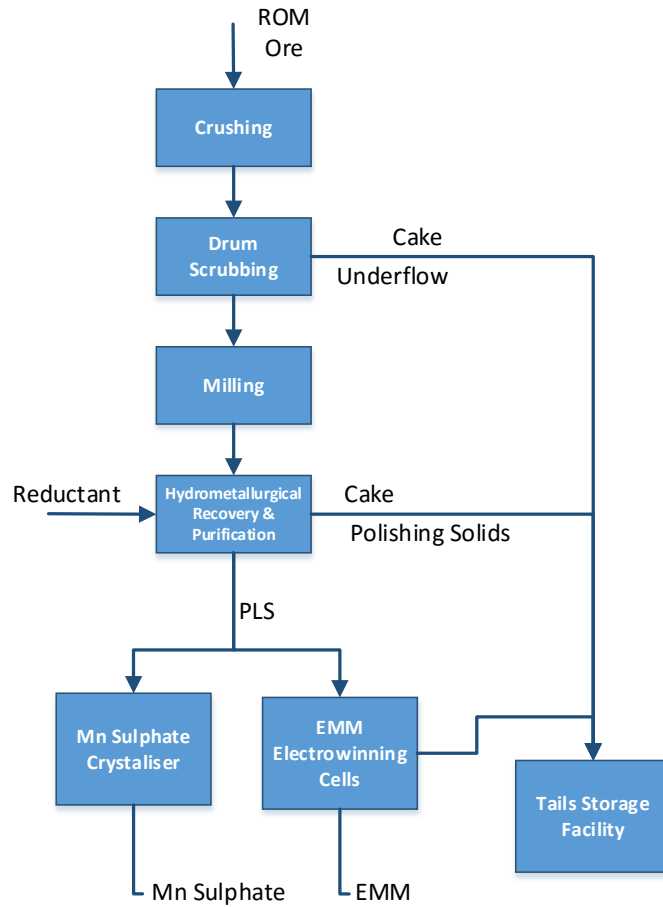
ROM
Ore

Crushing

Drum Scrubbing

Cake

Underflow

Milling

Reductant

Hydrometallurgical Recovery & Purification

Cake

Polishing Solids

PLS

Mn Sulphate Crystaliser

EMM Electrowinning Cells

Tails Storage Facility

Mn Sulphate

EMM